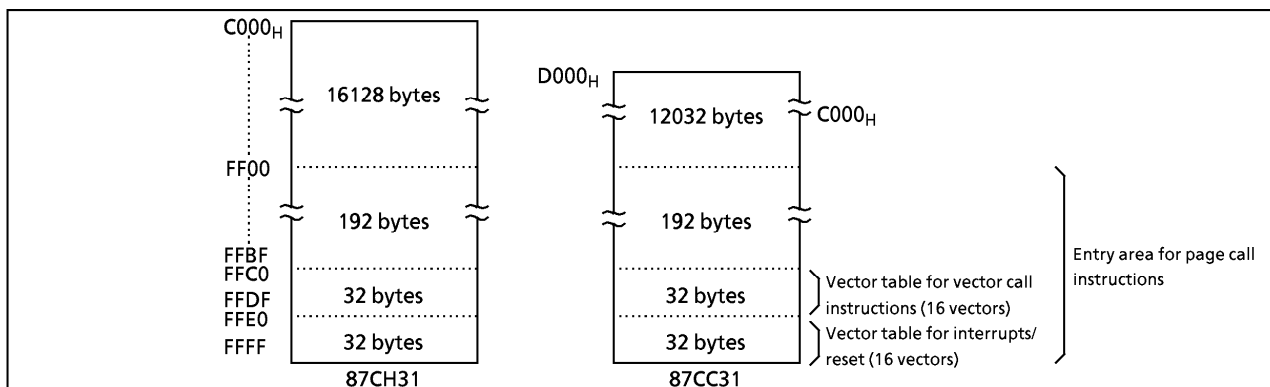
$C000_H$

16128 bytes

FF00

192 bytes

FFBF
FFC0

FFDF
32 bytes
FFE0

FFFF
32 bytes

87CH31

$D000_H$

12032 bytes

$C000_H$

192 bytes

32 bytes

32 bytes

87CC31

Vector table for vector call instructions (16 vectors)

Vector table for interrupts/ reset (16 vectors)

Entry area for page call instructions